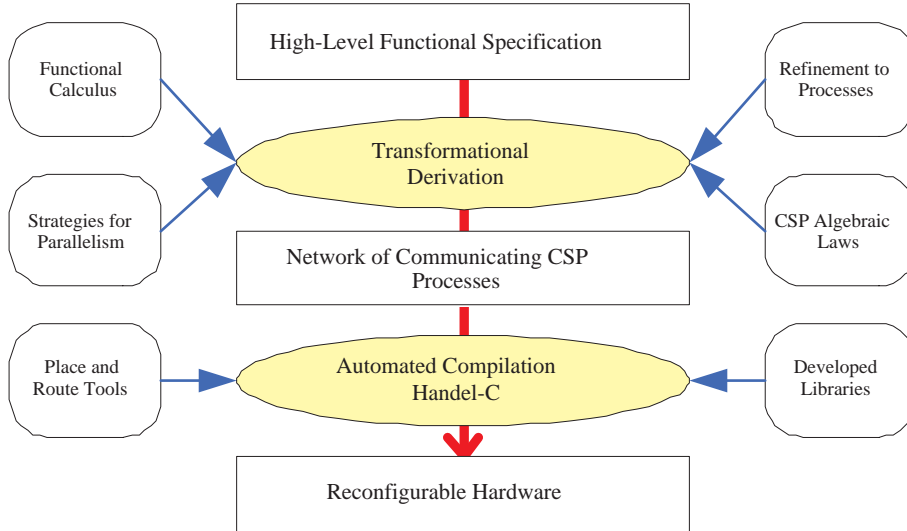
High-Level Functional Specification

Functional Calculus

Refinement to Processes

Transformational Derivation

Strategies for Parallelism

CSP Algebraic Laws

Network of Communicating CSP Processes

Place and Route Tools

Automated Compilation Handel-C

Developed Libraries

Reconfigurable Hardware